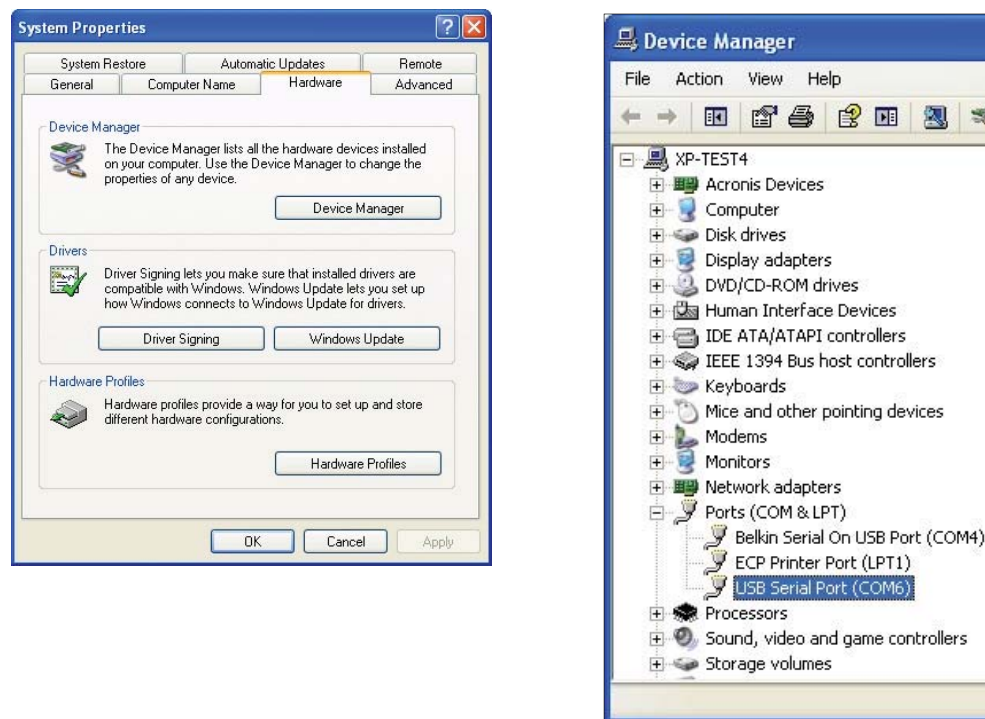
System Properties

System Restore | Automatic Updates | Remote
General | Computer Name | Hardware | Advanced

Device Manager
The Device Manager lists all the hardware devices installed on your computer. Use the Device Manager to change the properties of any device.
Device Manager

Drivers
Driver Signing lets you make sure that installed drivers are compatible with Windows. Windows Update lets you set up how Windows connects to Windows Update for drivers.
Driver Signing
Windows Update

Hardware Profiles
Hardware profiles provide a way for you to set up and store different hardware configurations.
Hardware Profiles

OK
Cancel
Apply

Device Manager

File Action View Help

XP-TEST4
Acronis Devices
Computer
Disk drives
Display adapters
DVD/CD-ROM drives
Human Interface Devices
IDE ATA/ATAPI controllers
IEEE 1394 Bus host controllers
Keyboards
Mice and other pointing devices
Modems
Monitors
Network adapters
Ports (COM & LPT)
Belkin Serial On USB Port (COM4)
ECP Printer Port (LPT1)
USB Serial Port (COM6)
Processors
Sound, video and game controllers
Storage volumes